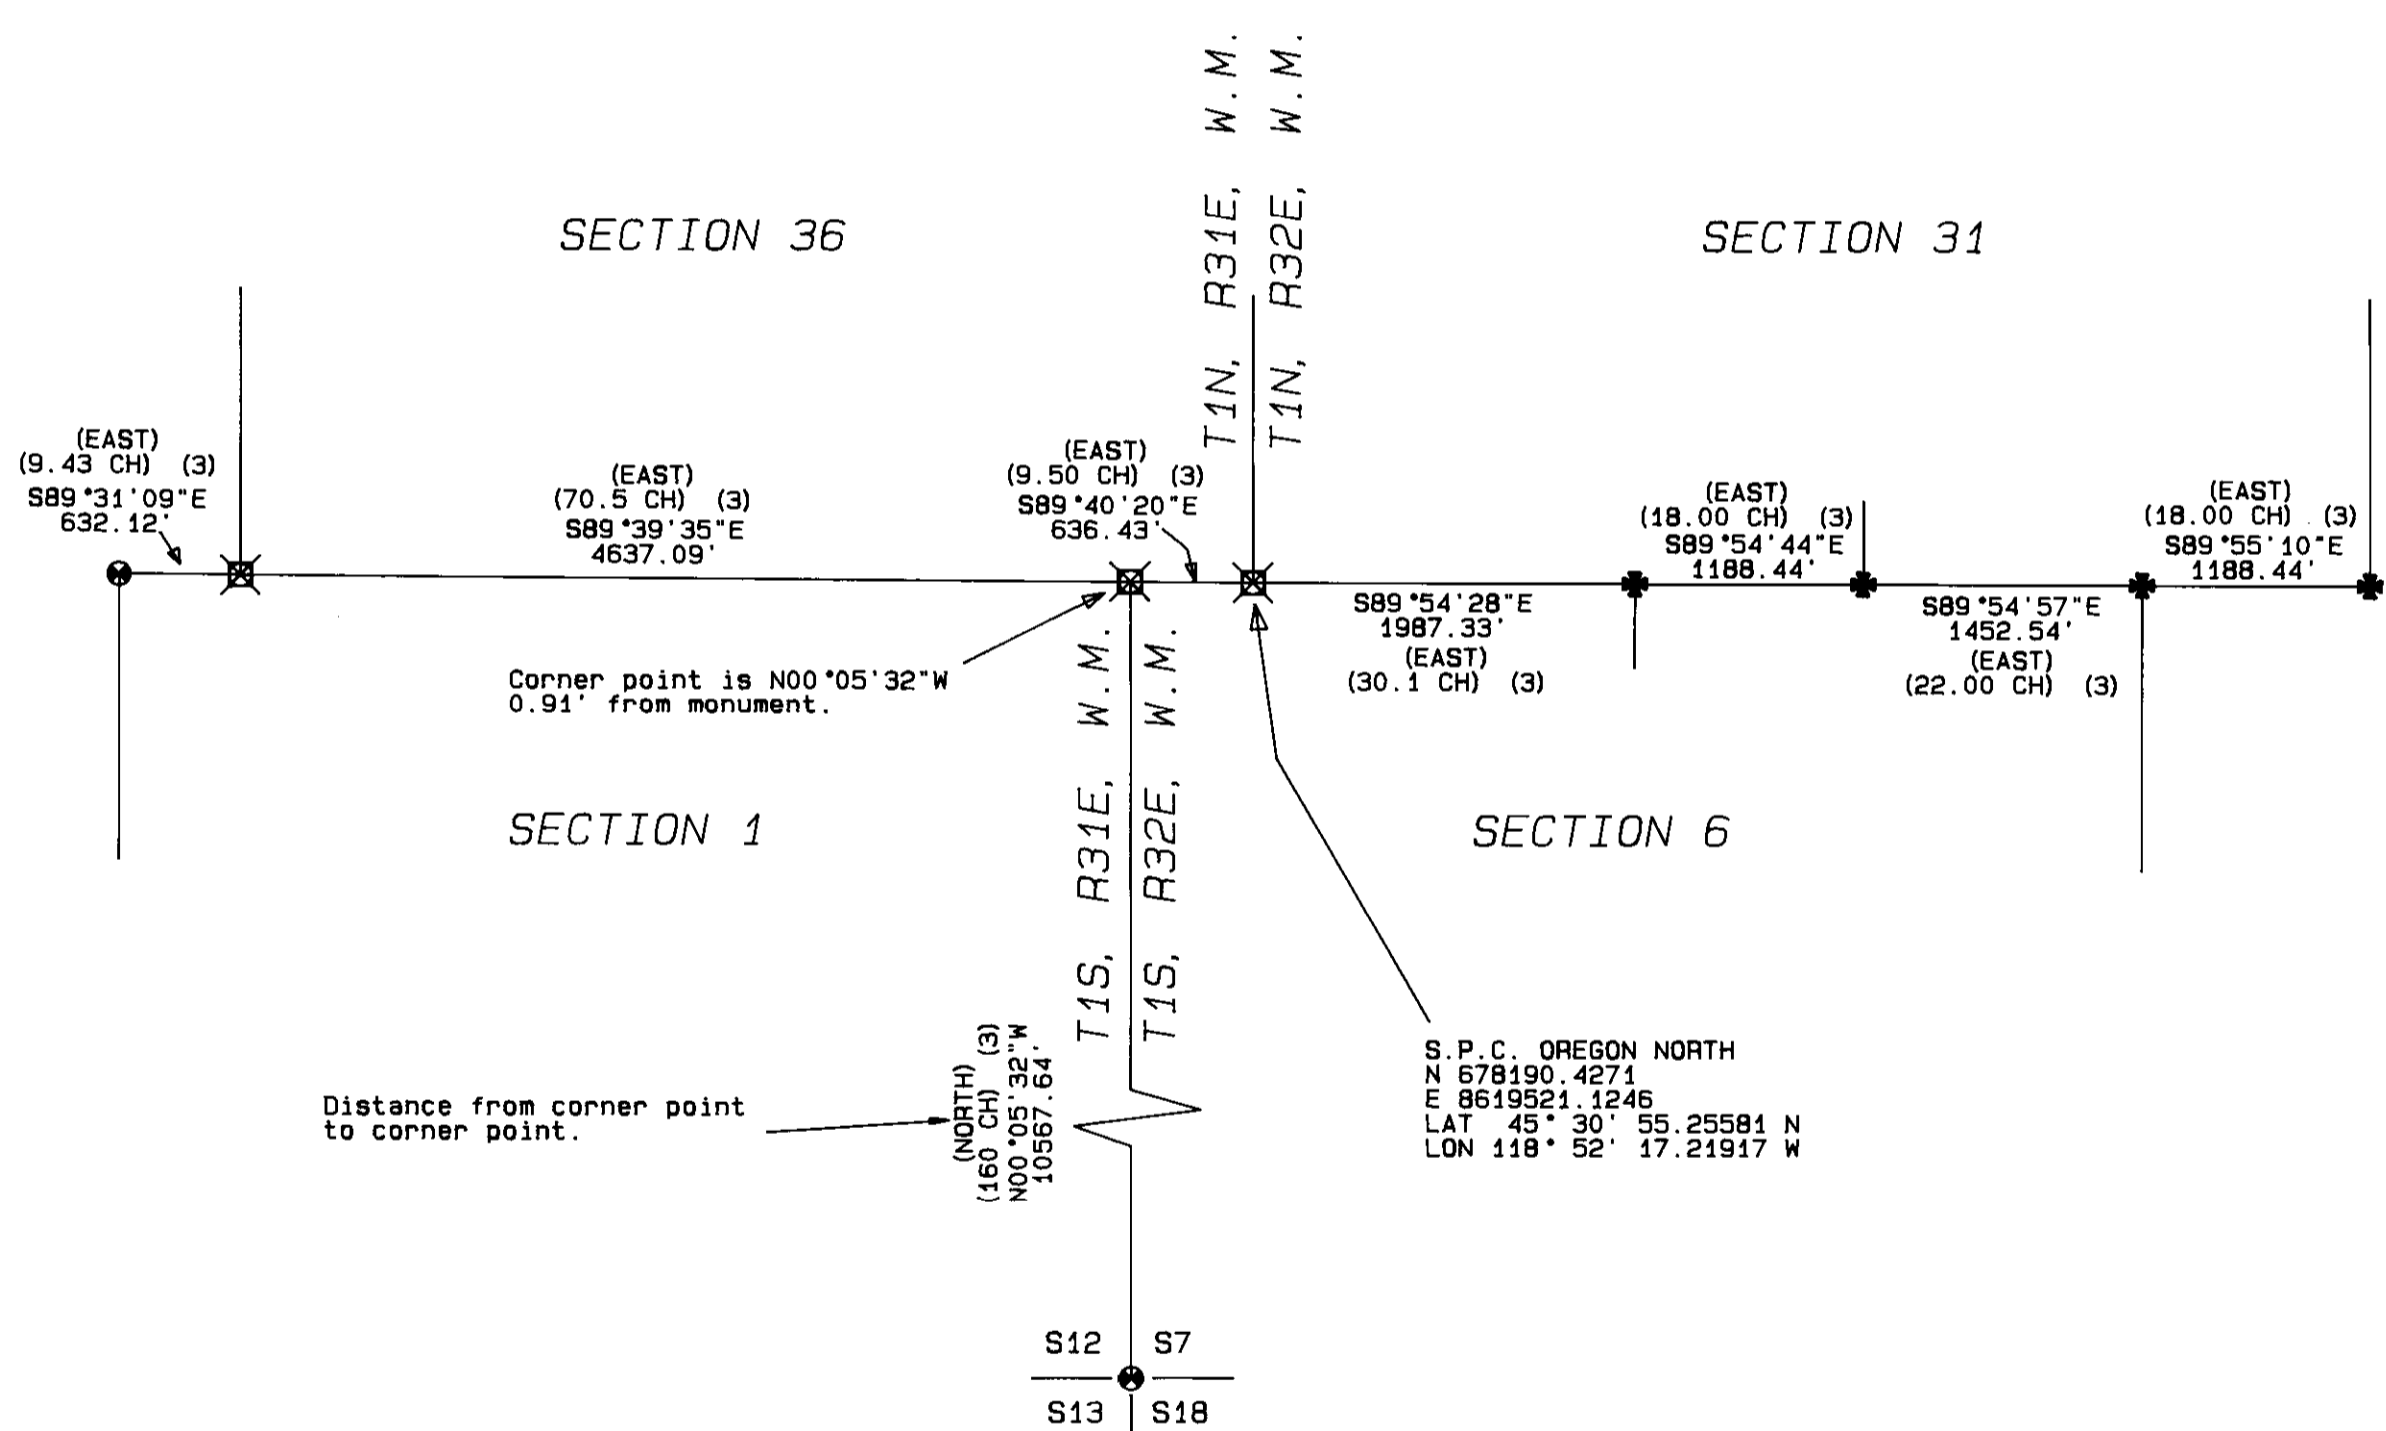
T1N, R31E, W.M.

T1N, R32E, W.M.

SECTION 36

SECTION 31

(EAST)
(9.43 CH) (3)
S89°31'09"E
632.12'

(EAST)
(70.5 CH) (3)
S89°39'35"E
4637.09'

(EAST)
(9.50 CH) (3)
S89°40'20"E
636.43'

(EAST)
(18.00 CH) (3)
S89°54'44"E
1188.44'

(EAST)
(18.00 CH) (3)
S89°55'10"E
1188.44'

S89°54'28"E
1987.33'
(EAST)
(30.1 CH) (3)

S89°54'57"E
1452.54'
(EAST)
(22.00 CH) (3)

Corner point is N00°05'32"W
0.91' from monument.

T1S, R31E, W.M.

T1S, R32E, W.M.

SECTION 1

SECTION 6

Distance from corner point to corner point.

(NORTH)
(160 CH) (3)
N00°05'32"W
10567.64'

S.P.C. OREGON NORTH
N 678190.4271
E 8619521.1246
LAT 45° 30' 55.25581 N
LON 118° 52' 17.21917 W

S12
S7
S13
S18